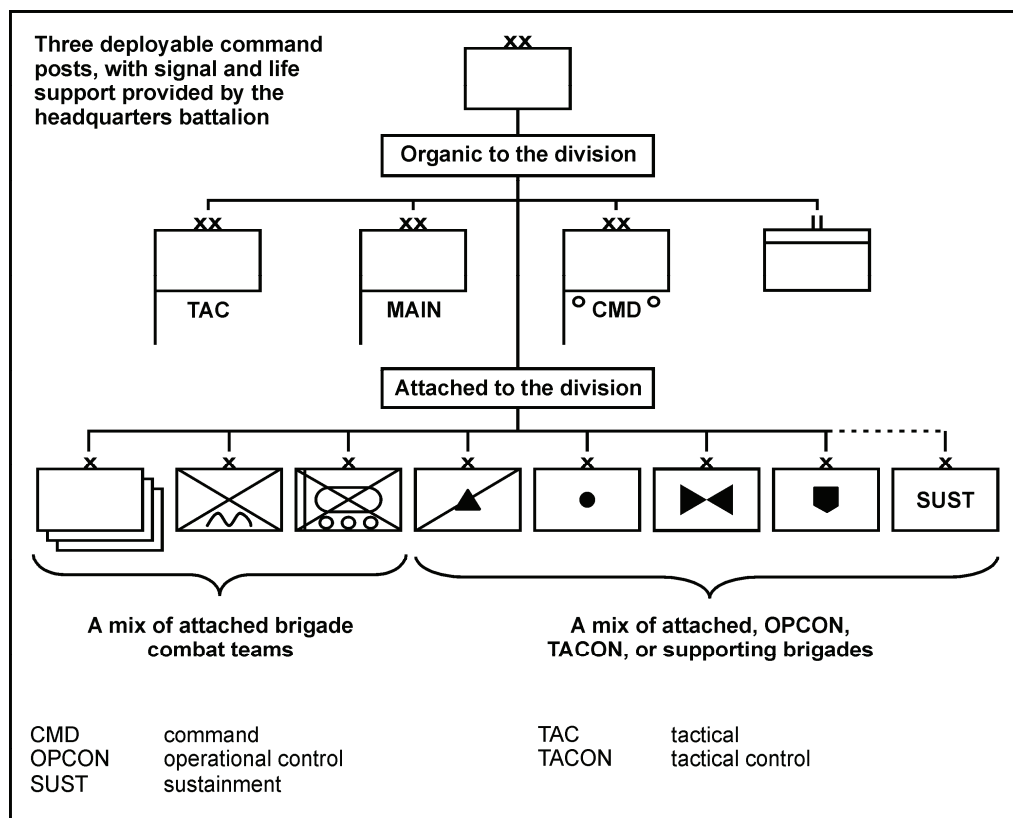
Three deployable command posts, with signal and life support provided by the headquarters battalion

XX

Organic to the division

XX

TAC

XX

MAIN

XX

CMD

II

Attached to the division

X

X

X

X

X

X

X

X

SUST

A mix of attached brigade combat teams

A mix of attached, OPCON, TACON, or supporting brigades

| | | | |
|---|---|---|---|
| CMD | command | TAC | tactical |
| OPCON | operational control | TACON | tactical control |
| SUST | sustainment | | |